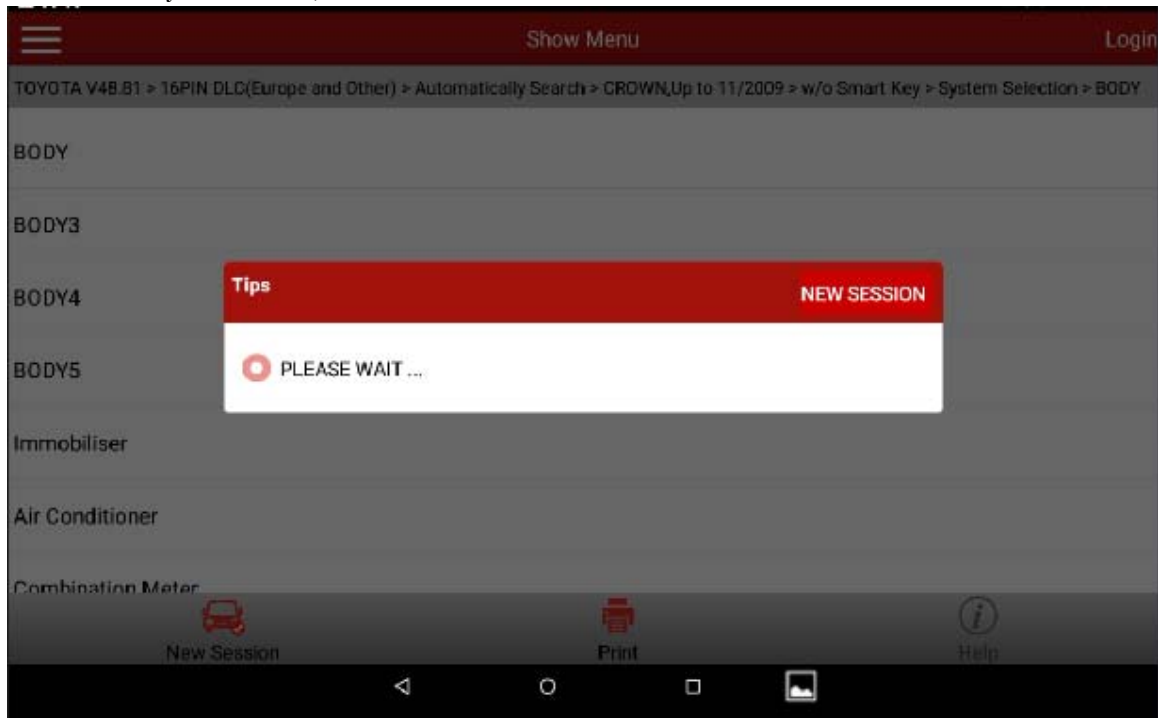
Show Menu

Login

TOYOTA V48.81 > 16PIN DLC(Europe and Other) > Automatically Search > CROWN,Up to 11/2009 > w/o Smart Key > System Selection > BODY

BODY

BODY3

BODY4

BODY5

Immobiliser

Air Conditioner

Combination Meter

Tips

NEW SESSION

PLEASE WAIT ...

New Session

Print

Help